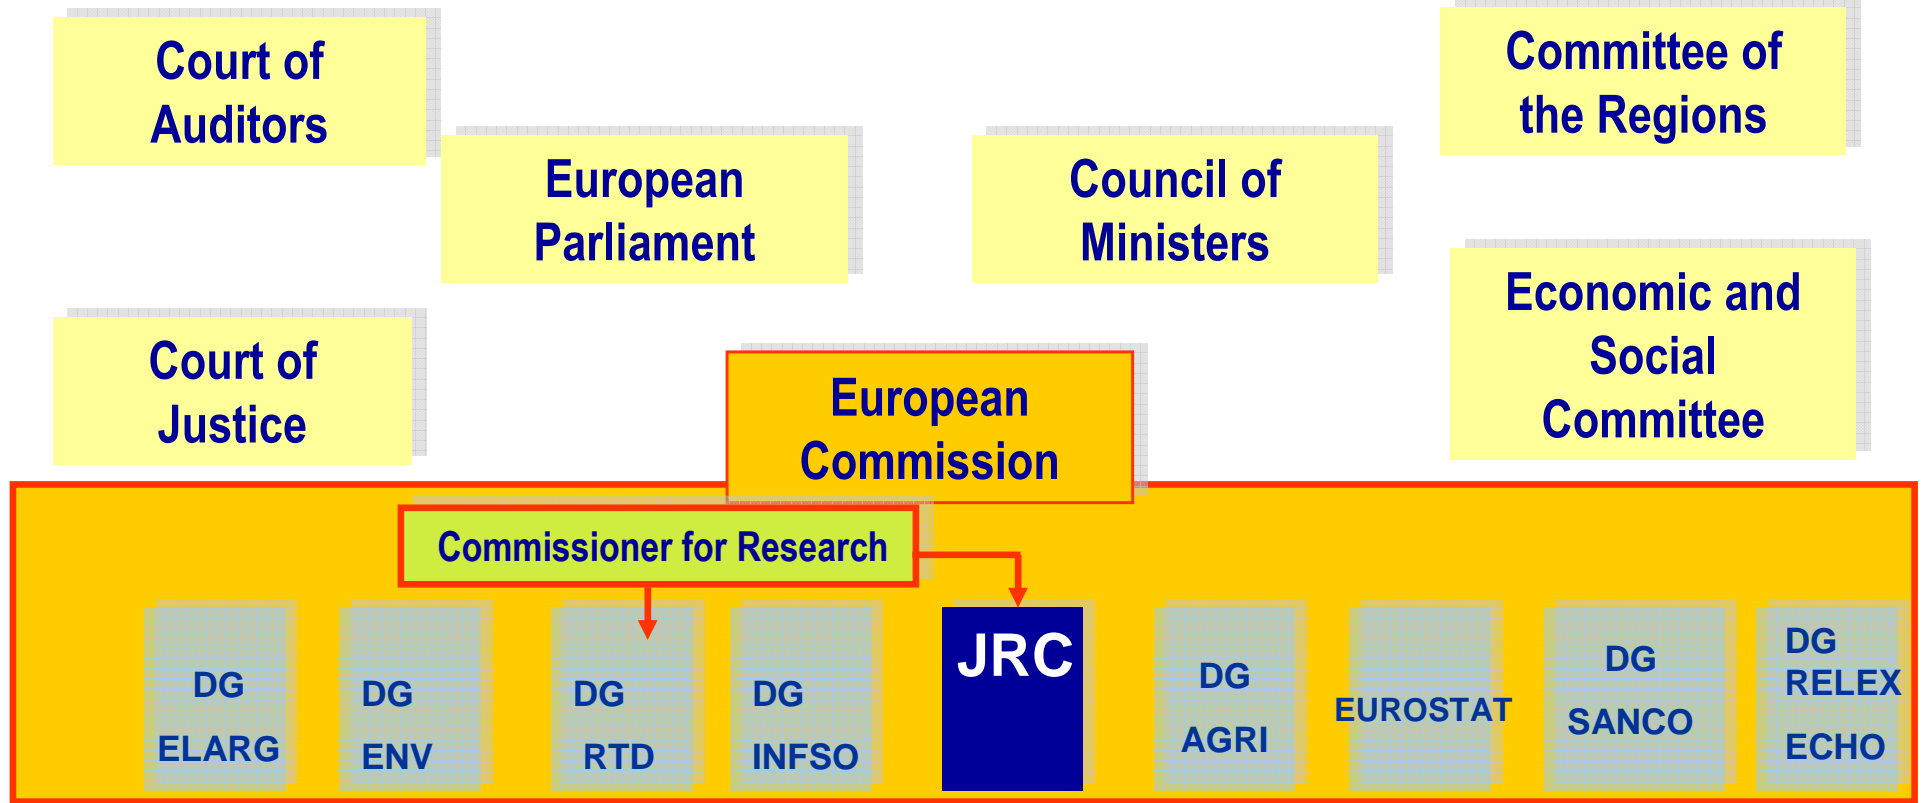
Court of Auditors

European Parliament

Council of Ministers

Committee of the Regions

Court of Justice

European Commission

Economic and Social Committee

Commissioner for Research

DG ELARG

DG ENV

DG RTD

DG INFSO

JRC

DG AGRI

EUROSTAT

DG SANCO

DG RELEX ECHO